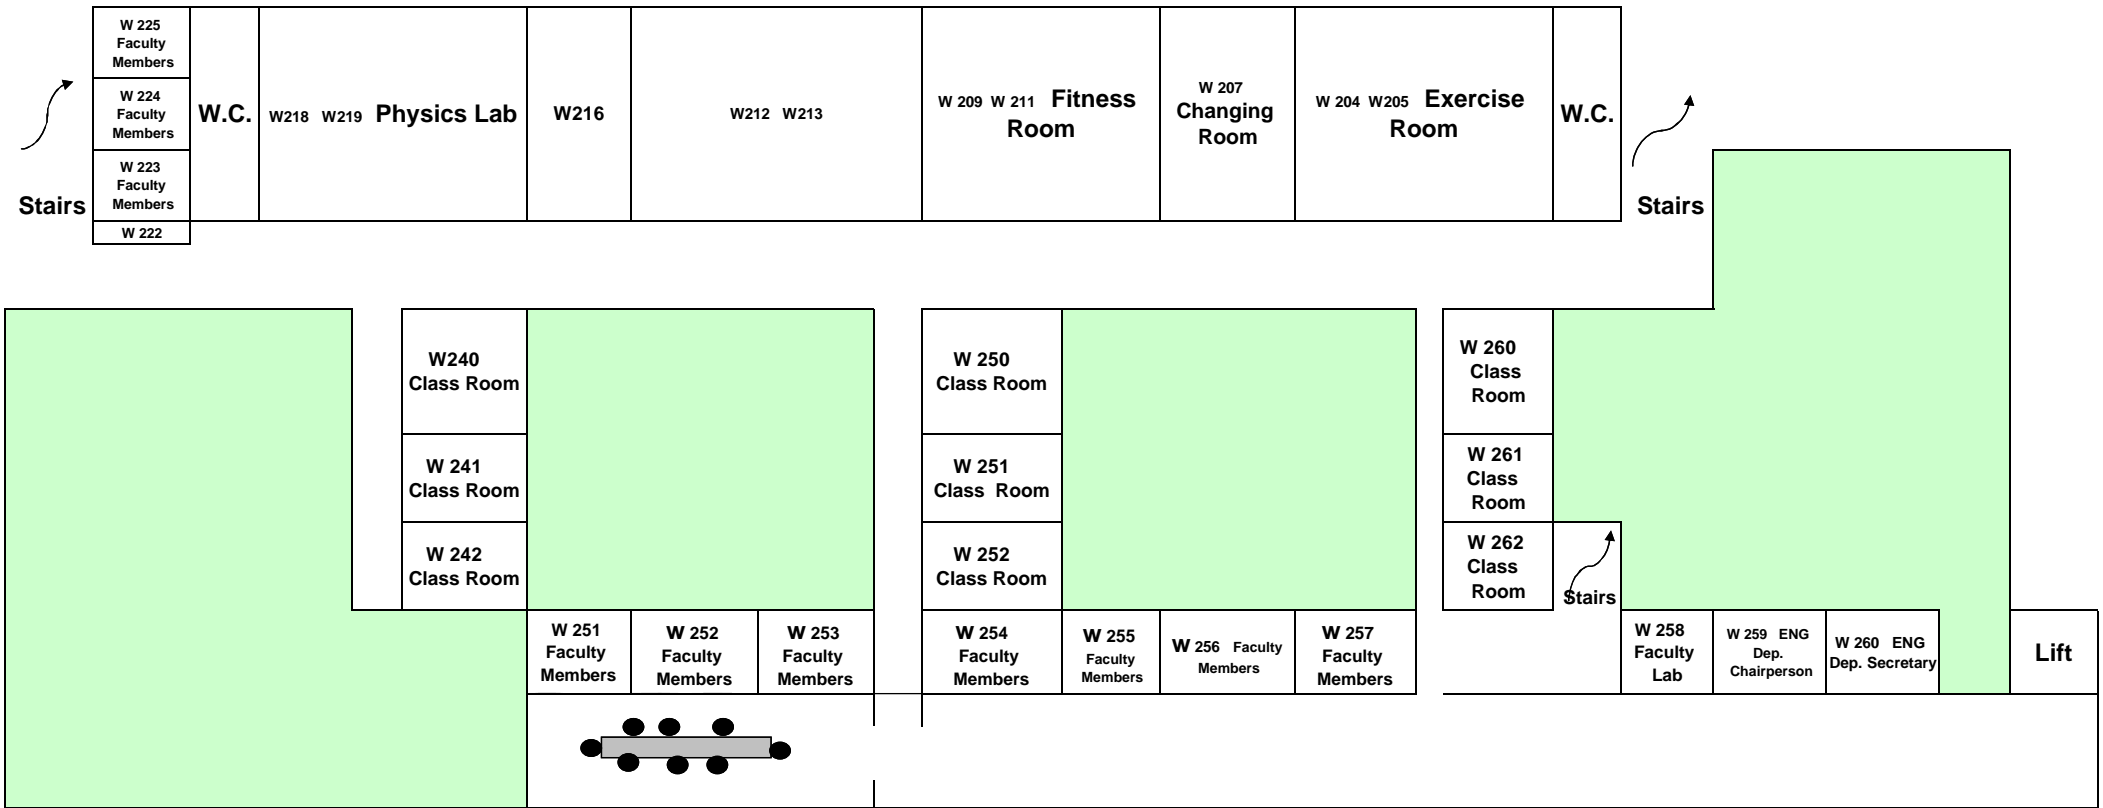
W 225 Faculty Members

W 224 Faculty Members

W 223 Faculty Members

W 222

Stairs

W.C.

W218 W219 Physics Lab

W216

W212 W213

W 209 W 211 Fitness Room

W 207 Changing Room

W 204 W205 Exercise Room

W.C.

Stairs

W240 Class Room

W 241 Class Room

W 242 Class Room

W 250 Class Room

W 251 Class Room

W 252 Class Room

W 260 Class Room

W 261 Class Room

W 262 Class Room

Stairs

W 251 Faculty Members

W 252 Faculty Members

W 253 Faculty Members

W 254 Faculty Members

W 255 Faculty Members

W 256 Faculty Members

W 257 Faculty Members

W 258 Faculty Lab

W 259 ENG Dep. Chairperson

W 260 ENG Dep. Secretary

Lift